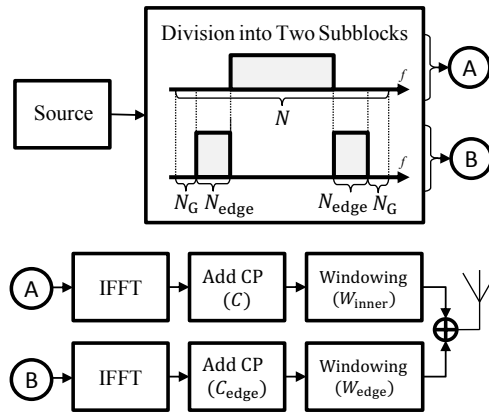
Division into Two Subblocks

$f$

A

Source

$N$

$f$

B

$N_G$ $N_{\text{edge}}$

$N_{\text{edge}}$ $N_G$

A

IFFT

Add CP ($C$)

Windowing ($W_{\text{inner}}$)

B

IFFT

Add CP ($C_{\text{edge}}$)

Windowing ($W_{\text{edge}}$)